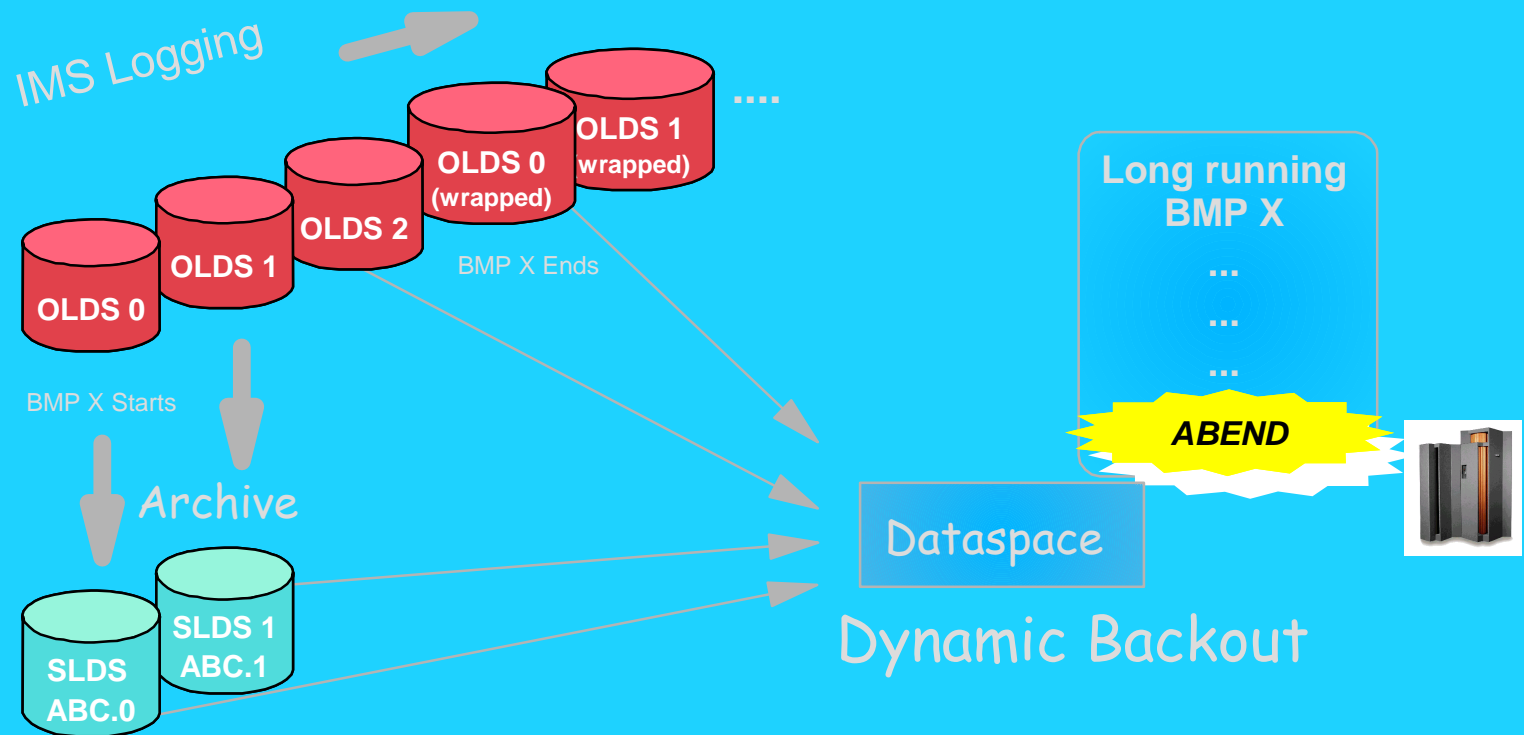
IMS Logging

....

OLDS 1 (wrapped)

OLDS 0 (wrapped)

OLDS 2

OLDS 1

OLDS 0

BMP X Ends

Long running BMP X

...

...

...

ABEND

BMP X Starts

Archive

Dataspace

SLDS 1 ABC.1

SLDS ABC.0

Dynamic Backout